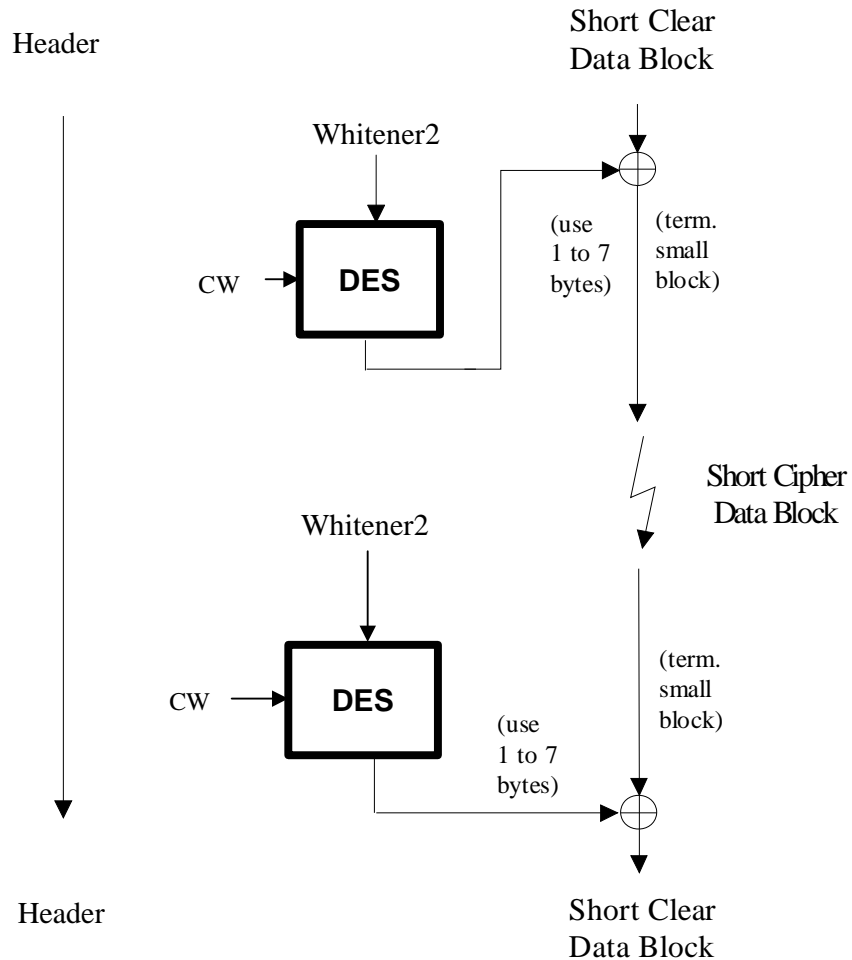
Header

Short Clear Data Block

Whitener2

CW

DES

(use 1 to 7 bytes)

(term. small block)

Short Cipher Data Block

Whitener2

CW

DES

(term. small block)

(use 1 to 7 bytes)

Header

Short Clear Data Block